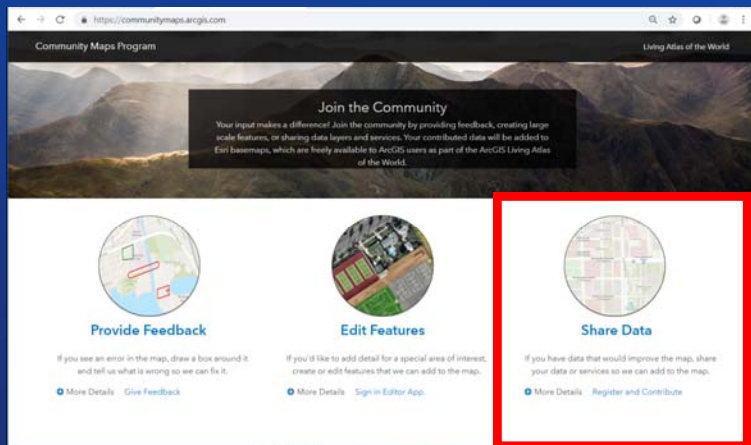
https://communitymaps.arcgis.com

Community Maps Program

Living Atlas of the World

Join the Community

Your input makes a difference! Join the community by providing feedback, creating large scale features, or sharing data layers and services. Your contributed data will be added to Esri basemaps, which are freely available to ArcGIS users as part of the ArcGIS Living Atlas of the World.

Provide Feedback

If you see an error in the map, draw a box around it and tell us what is wrong so we can fix it.

More Details Give Feedback

Edit Features

If you'd like to add detail for a special area of interest, create or edit features that we can add to the map.

More Details Sign in Editor App.

Share Data

If you have data that would improve the map, share your data or services so we can add to the map.

More Details Register and Contribute